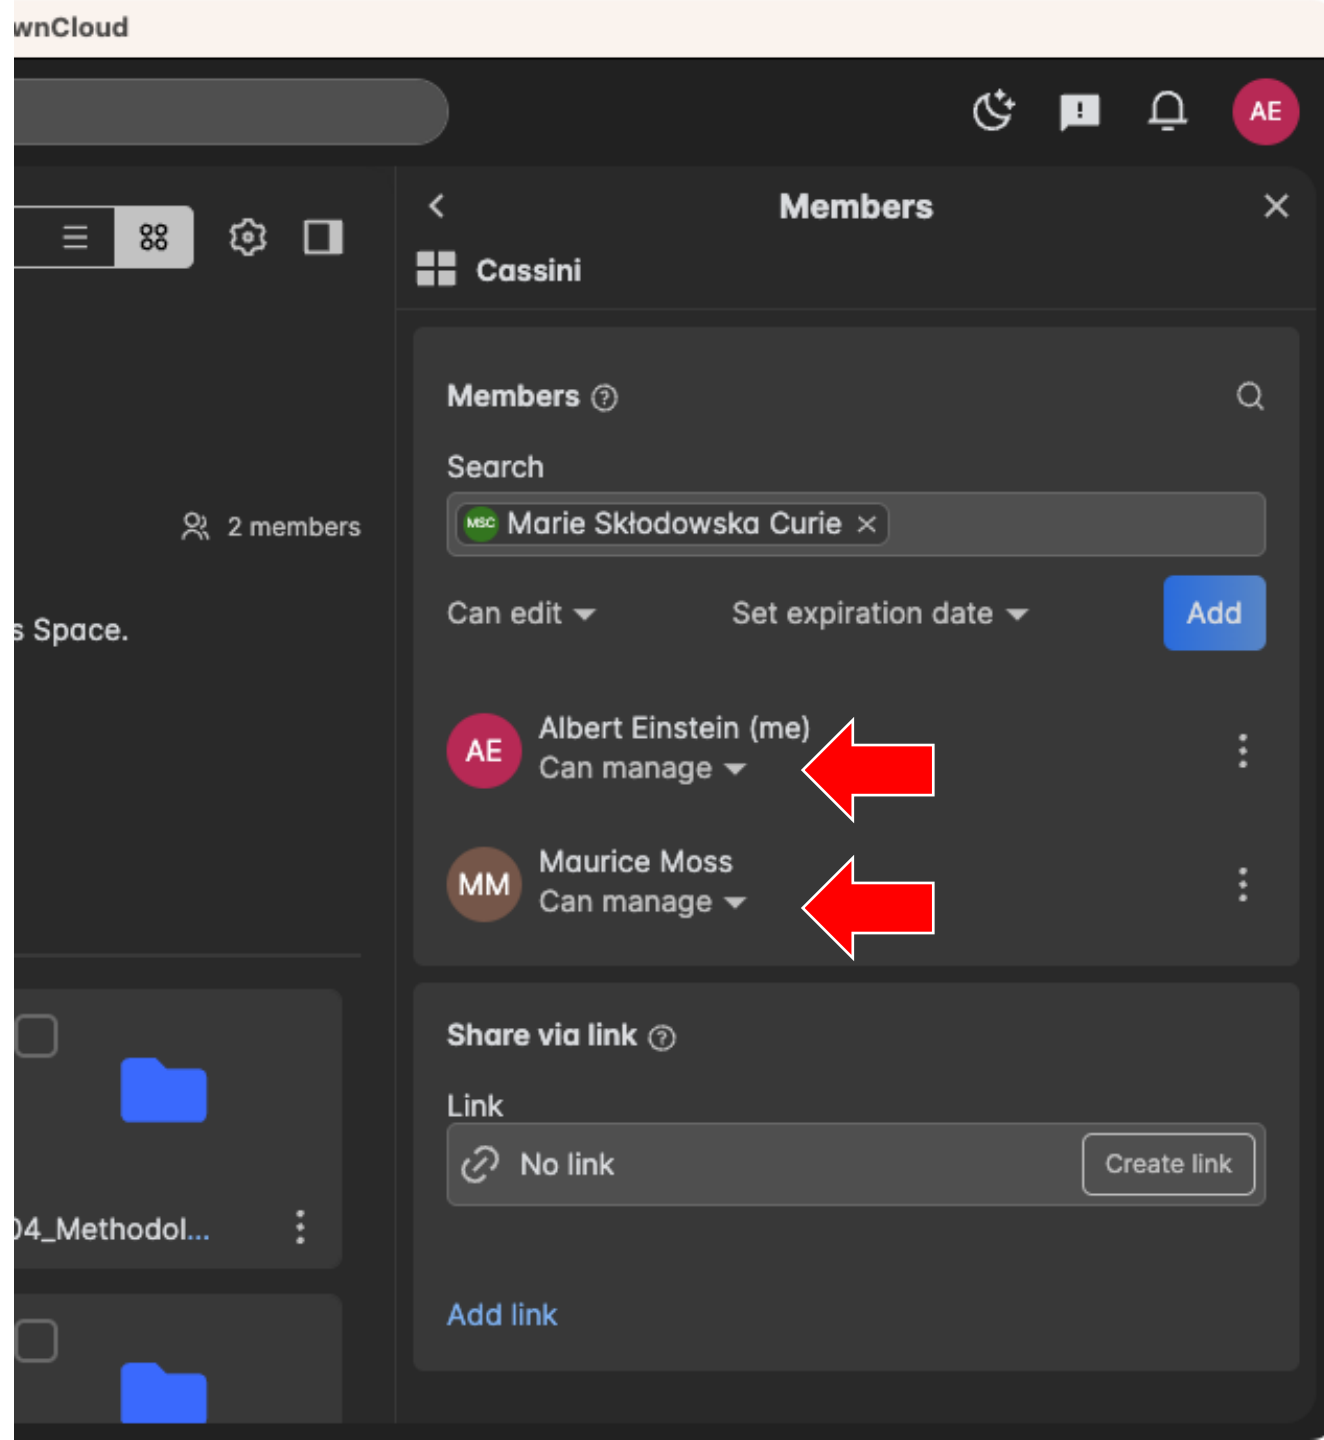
wnCloud

AE

Members

Cassini

2 members

s Space.

Members

Search

MSC Marie Skłodowska Curie ×

Can edit

Set expiration date

Add

AE Albert Einstein (me)
Can manage

MM Maurice Moss
Can manage

04_Methodol...

Share via link

Link

No link

Create link

Add link